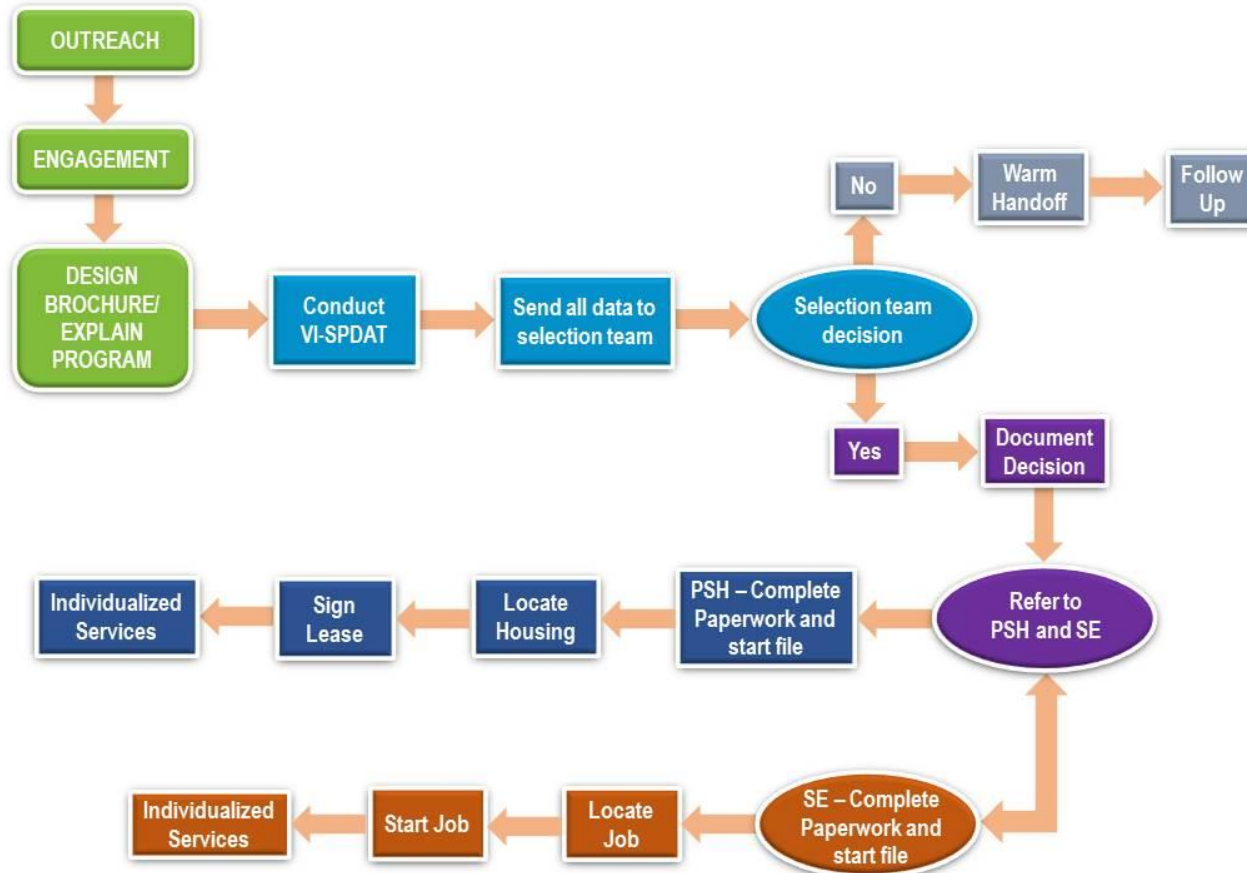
OUTREACH

ENGAGEMENT

DESIGN BROCHURE/ EXPLAIN PROGRAM

Conduct VI-SPDAT

Send all data to selection team

Selection team decision

No

Warm Handoff

Follow Up

Yes

Document Decision

Refer to PSH and SE

PSH – Complete Paperwork and start file

Locate Housing

Sign Lease

Individualized Services

SE – Complete Paperwork and start file

Locate Job

Start Job

Individualized Services